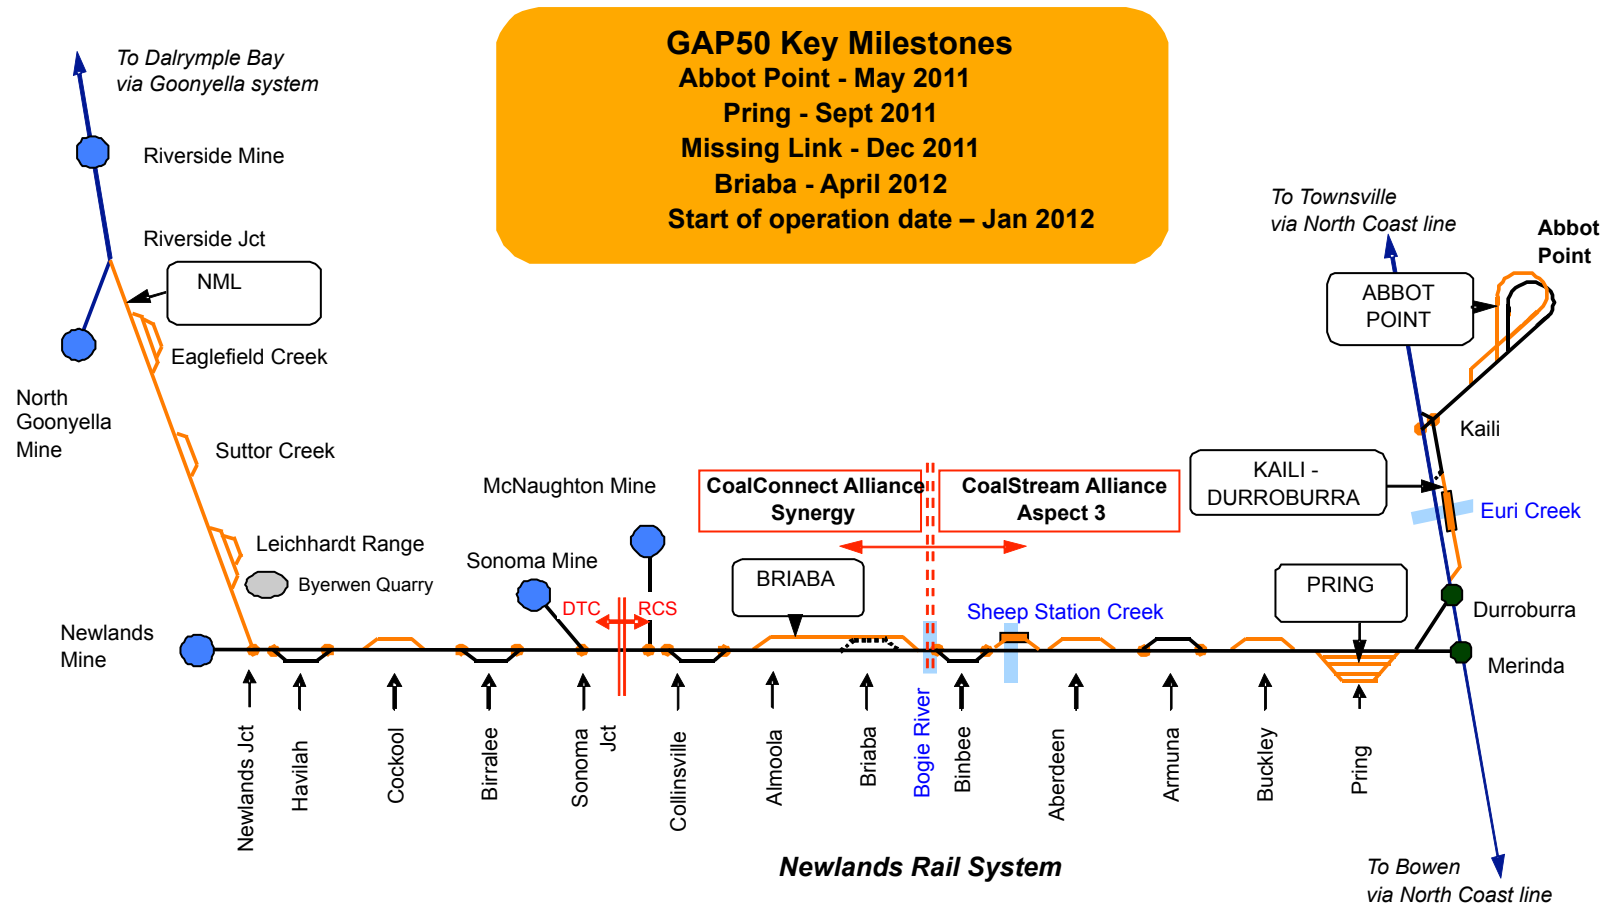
GAP50 Key Milestones
Abbot Point - May 2011
Pring - Sept 2011
Missing Link - Dec 2011
Briaba - April 2012
Start of operation date – Jan 2012

To Dalrymple Bay via Goonyella system

Riverside Mine

Riverside Jct

NML

Eaglefield Creek

North Goonyella Mine

Suttor Creek

Leichhardt Range

Byerwen Quarry

Newlands Mine

McNaughton Mine

Sonoma Mine

DTC

RCS

CoalConnect Alliance Synergy

CoalStream Alliance Aspect 3

BRIABA

Sheep Station Creek

To Townsville via North Coast line

Abbot Point

ABBOT POINT

Kaili

KAILI - DURROBURRA

Euri Creek

PRING

Durroburra

Merinda

Newlands Jct

Havilah

Cockool

Birralee

Sonoma Jct

Collinsville

Almoola

Briaba

Bogie River

Binbee

Aberdeen

Armuna

Buckley

Pring

Newlands Rail System

To Bowen via North Coast line